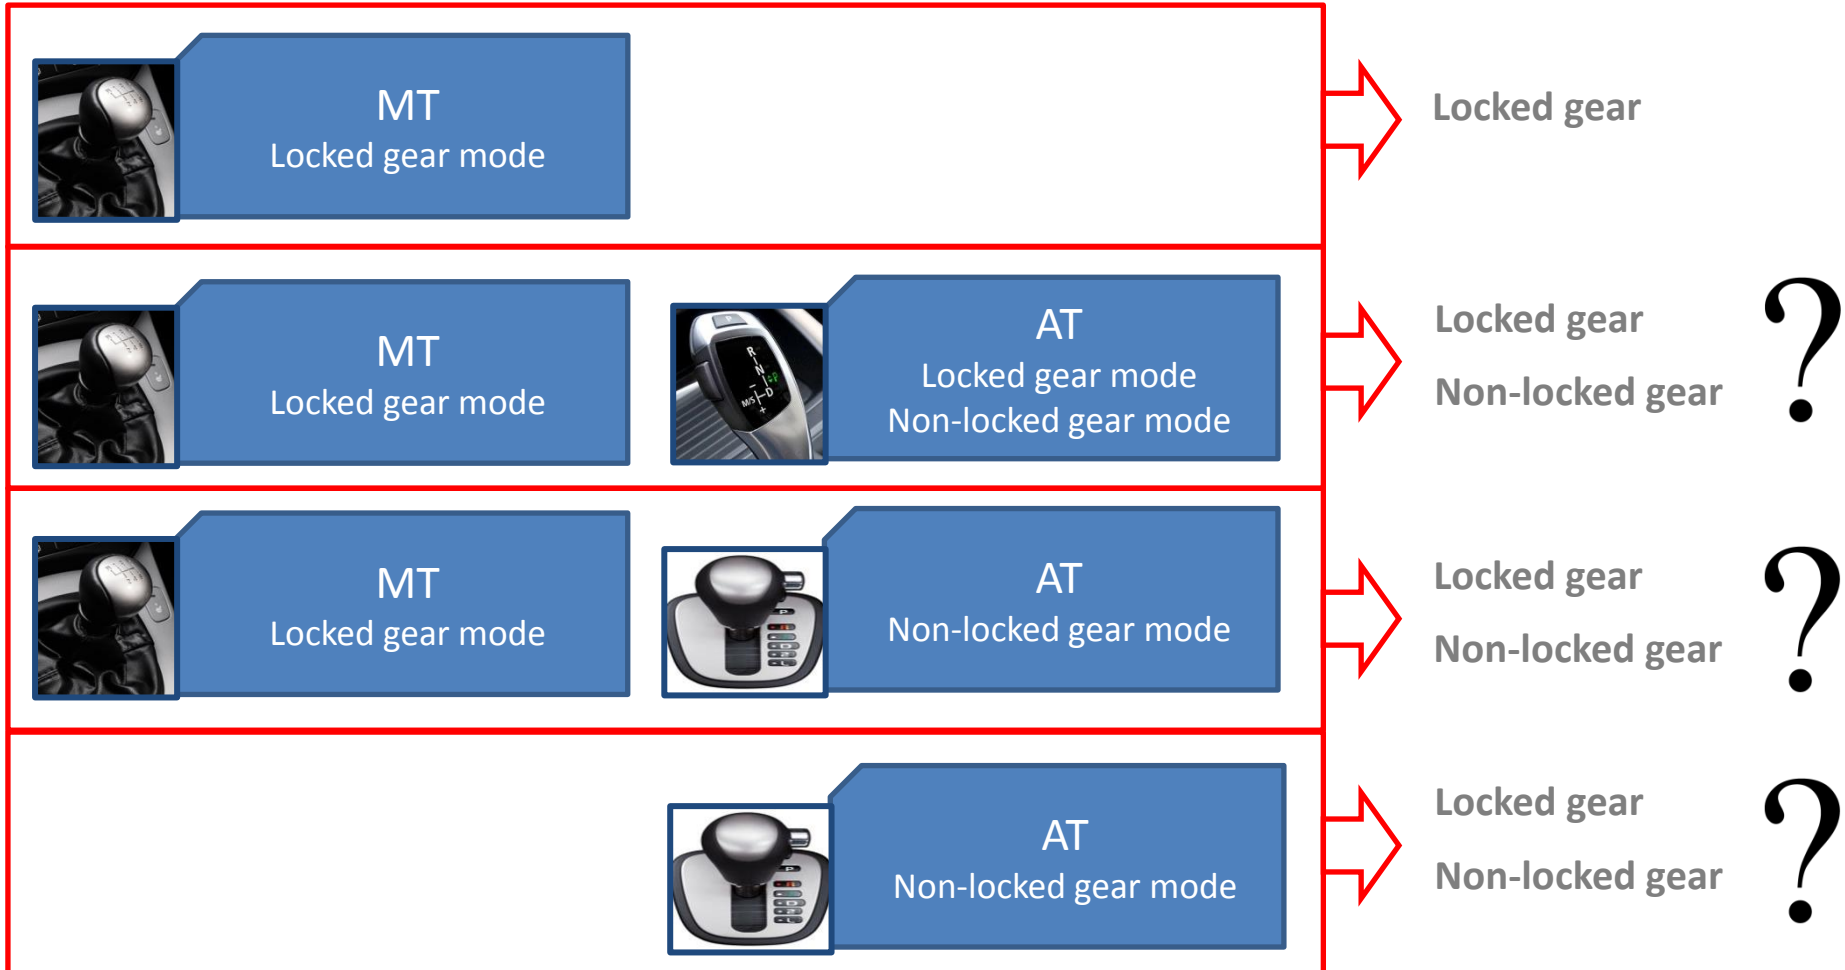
MT
Locked gear mode

Locked gear

MT
Locked gear mode

R
N
D
M/S

AT
Locked gear mode
Non-locked gear mode

Locked gear
Non-locked gear
?

MT
Locked gear mode

AT
Non-locked gear mode

Locked gear
Non-locked gear
?

AT
Non-locked gear mode

Locked gear
Non-locked gear
?